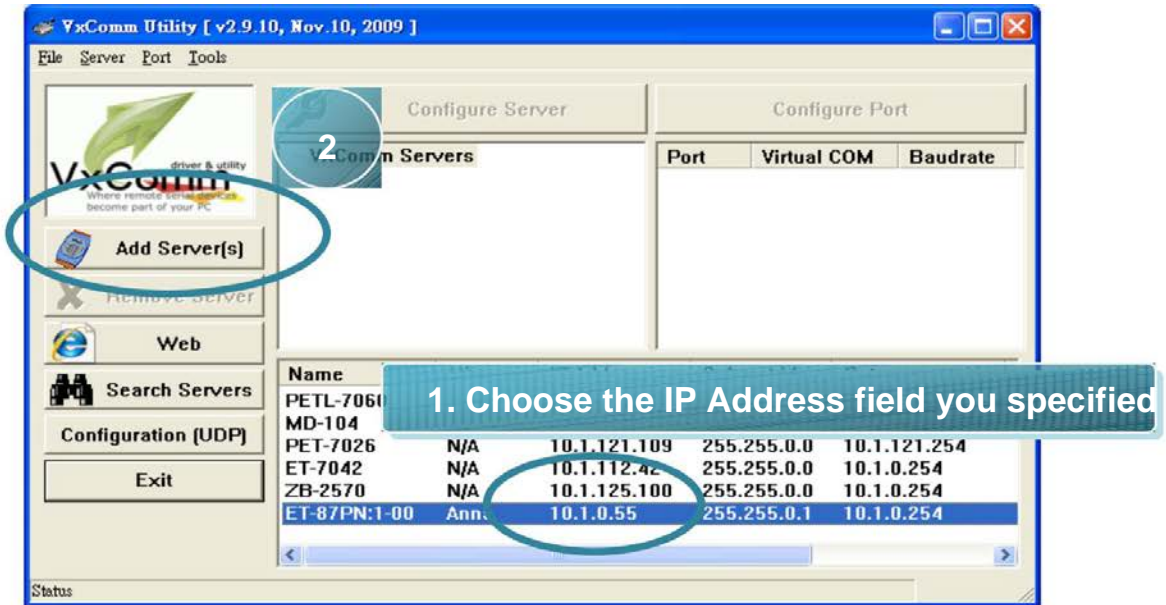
VxComm Utility [ v2.9.10, Nov.10, 2009 ]

File Server Port Tools

VxComm driver & utility Where remote serial devices become part of your PC

Configure Server

Configure Port

2

VxComm Servers

| Port | Virtual COM | Baudrate |
|---|---|---|

Add Server(s)

Remove Server

Web

Search Servers

Configuration (UDP)

Exit

1. Choose the IP Address field you specified

| Name | | | | |
|---|---|---|---|---|
| PETL-7060 | | | | |
| MD-104 | | | | |
| PET-7026 | N/A | 10.1.121.109 | 255.255.0.0 | 10.1.121.254 |
| ET-7042 | N/A | 10.1.112.42 | 255.255.0.0 | 10.1.0.254 |
| ZB-2570 | N/A | 10.1.125.100 | 255.255.0.0 | 10.1.0.254 |
| ET-87PN:1-00 | Ann | 10.1.0.55 | 255.255.0.1 | 10.1.0.254 |

Status